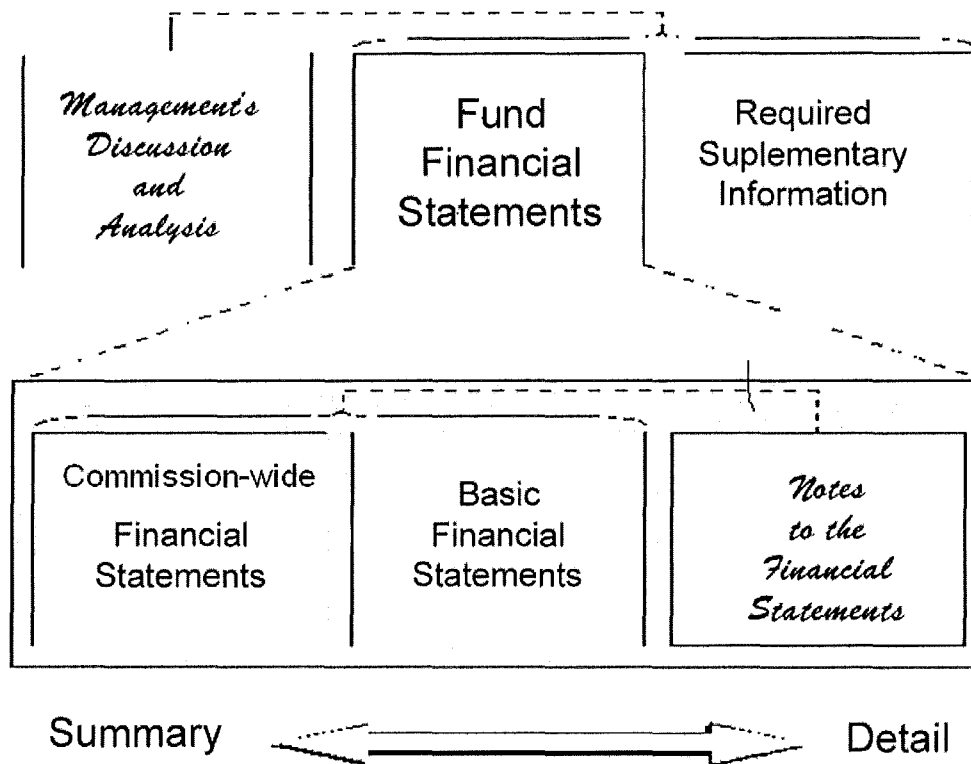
Management's Discussion and Analysis

Fund Financial Statements

Required Suplementary Information

Commission-wide Financial Statements

Basic Financial Statements

Notes to the Financial Statements

Summary

Detail